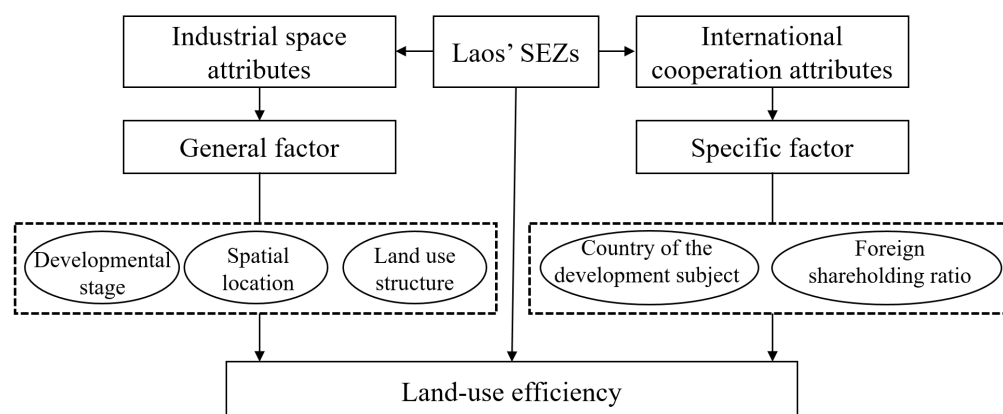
Industrial space attributes

Laos' SEZs

International cooperation attributes

General factor

Specific factor

Developmental stage

Spatial location

Land use structure

Country of the development subject

Foreign shareholding ratio

Land-use efficiency